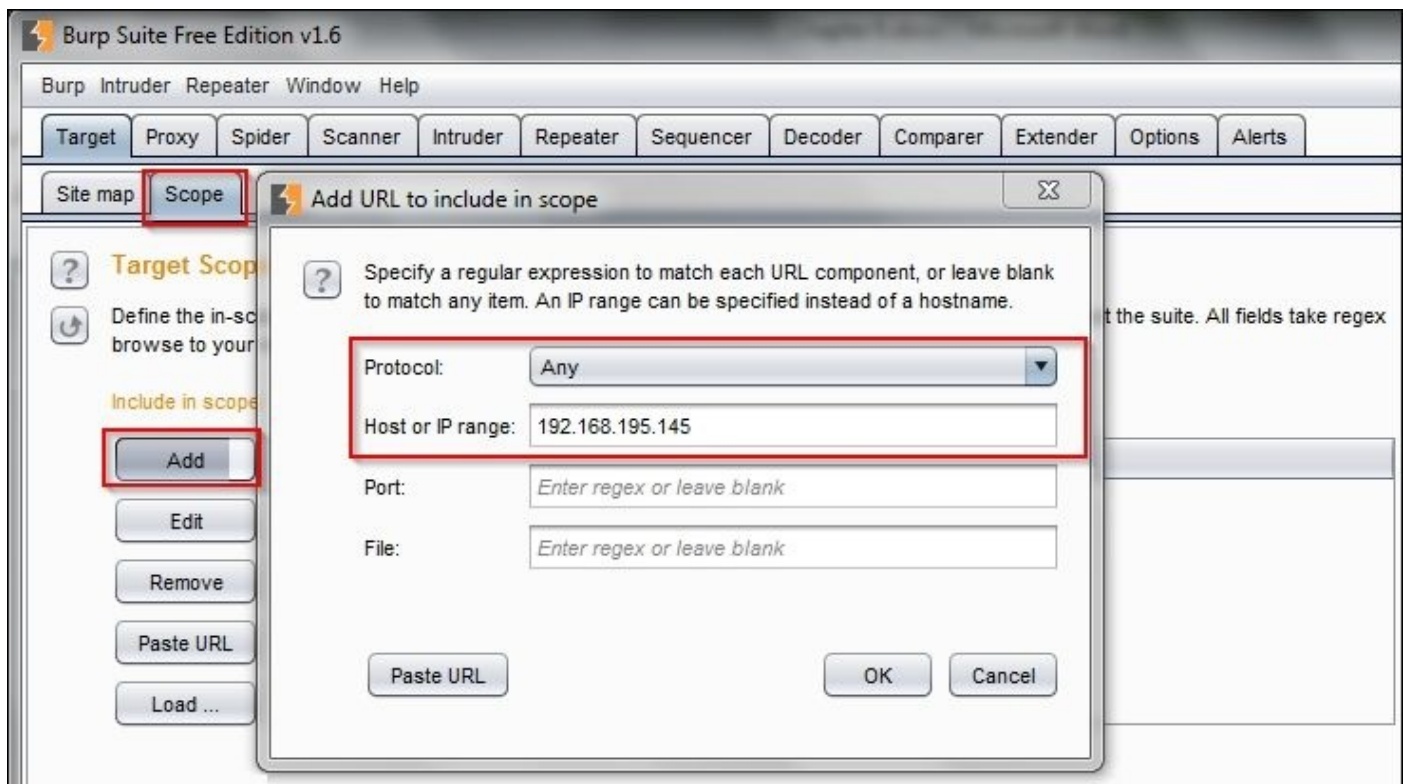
Burp Suite Free Edition v1.6

Burp Intruder Repeater Window Help

Target Proxy Spider Scanner Intruder Repeater Sequencer Decoder Comparer Extender Options Alerts

Site map Scope

Target Scop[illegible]

Define the in-sc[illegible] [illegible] the suite. All fields take regex browse to your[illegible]

Include in scope

Add

Edit

Remove

Paste URL

Load ...

Add URL to include in scope

Specify a regular expression to match each URL component, or leave blank to match any item. An IP range can be specified instead of a hostname.

Protocol: Any

Host or IP range: 192.168.195.145

Port: Enter regex or leave blank

File: Enter regex or leave blank

Paste URL

OK Cancel